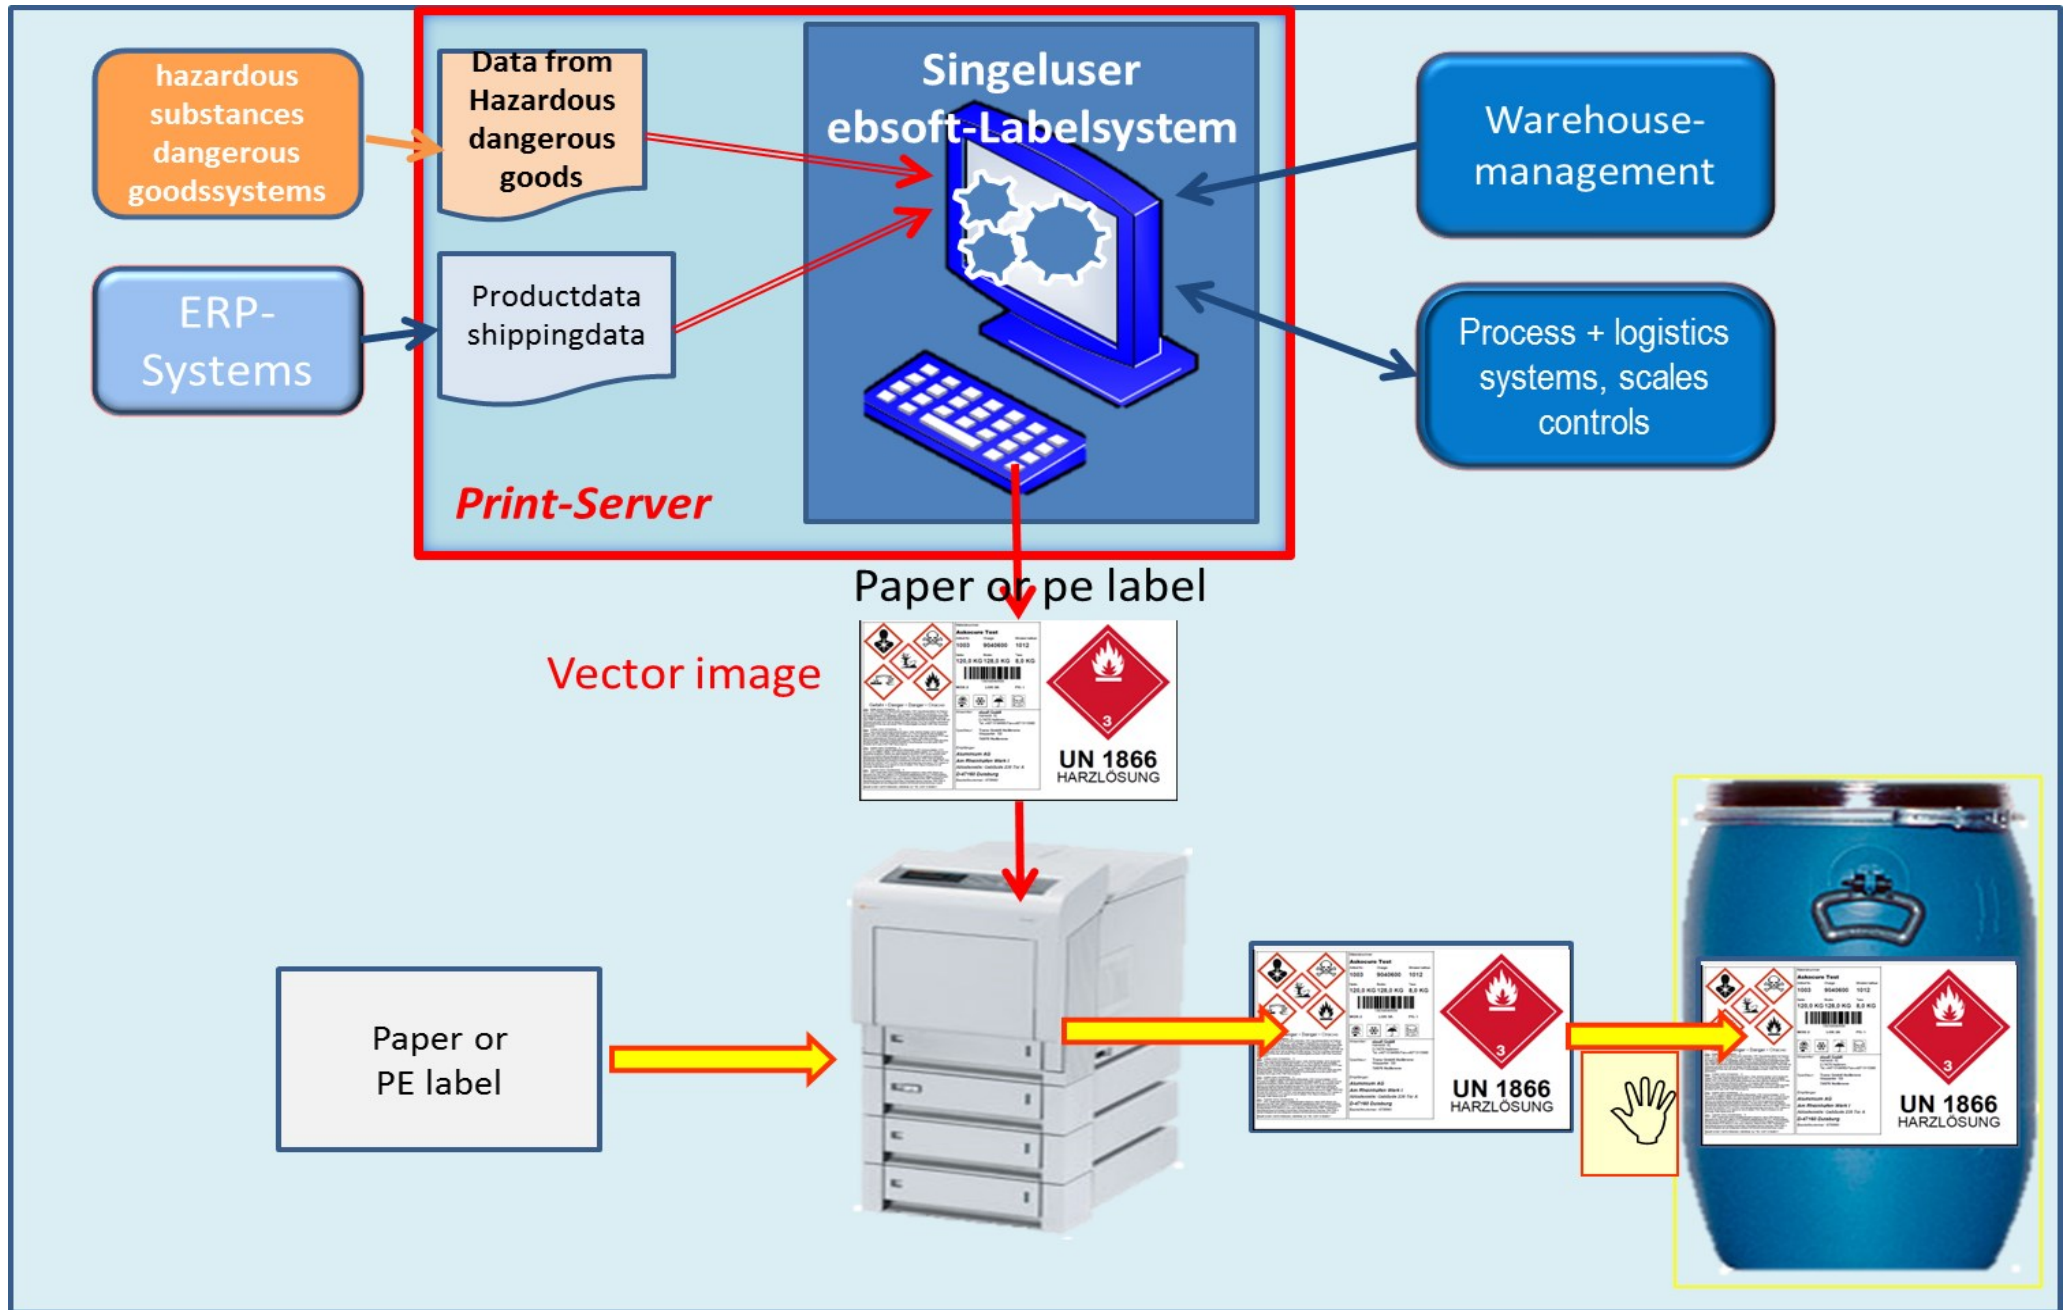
hazardous substances dangerous goodssystems

Data from Hazardous dangerous goods

Singeluser ebsoft-Labelsystem

Warehouse-management

ERP-Systems

Productdata shippingdata

Process + logistics systems, scales controls

Print-Server

Paper or pe label

Vector image

3

UN 1866
HARZLÖSUNG

Paper or PE label

3

UN 1866
HARZLÖSUNG

3

UN 1866
HARZLÖSUNG